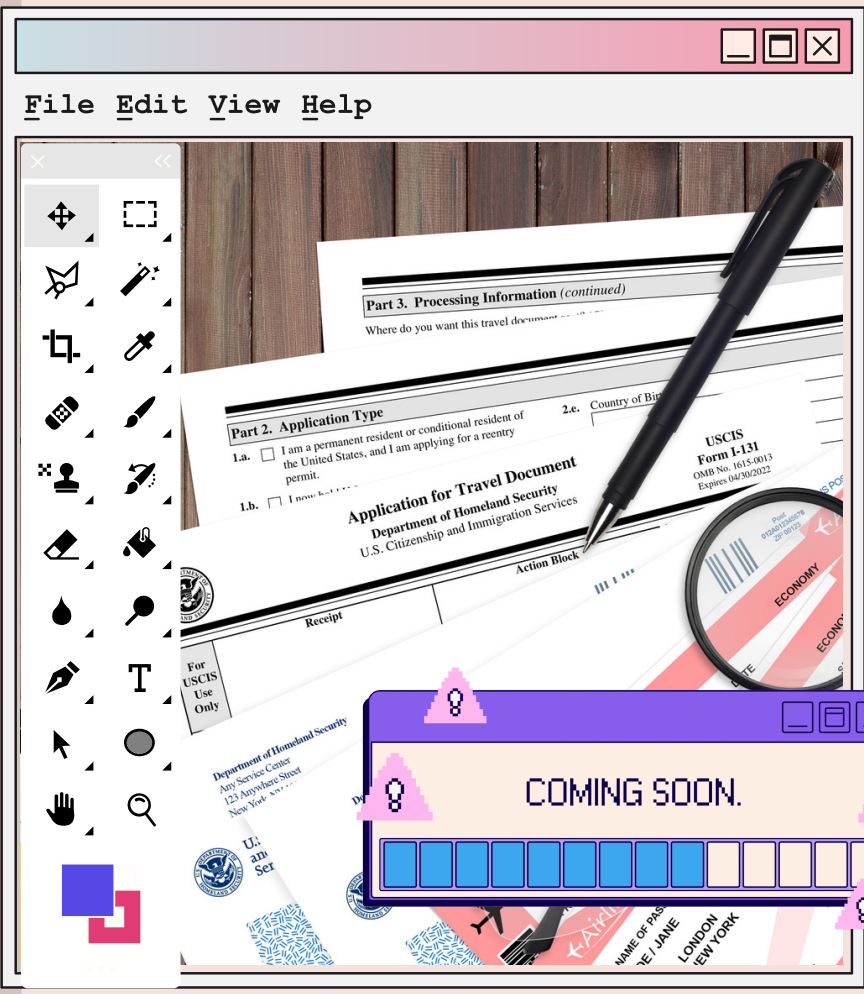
File Edit View Help

Part 3. Processing Information (continued)

Where do you want this travel document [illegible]

Part 2. Application Type

1.a. I am a permanent resident or conditional resident of the United States, and I am applying for a reentry permit.

1.b. I now hol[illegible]

2.c. Country of Bir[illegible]

USCIS
Form I-131
OMB No. 1615-0013
Expires 04/30/2022

Application for Travel Document
Department of Homeland Security
U.S. Citizenship and Immigration Services

Action Block

Receipt

For USCIS Use Only

Department of Homeland Security
Any Service Center
123 Anywhere Street
New York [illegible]

ECONOMY

COMING SOON.

NAME OF PAS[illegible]
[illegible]E / JANE
LONDON
NEW YORK